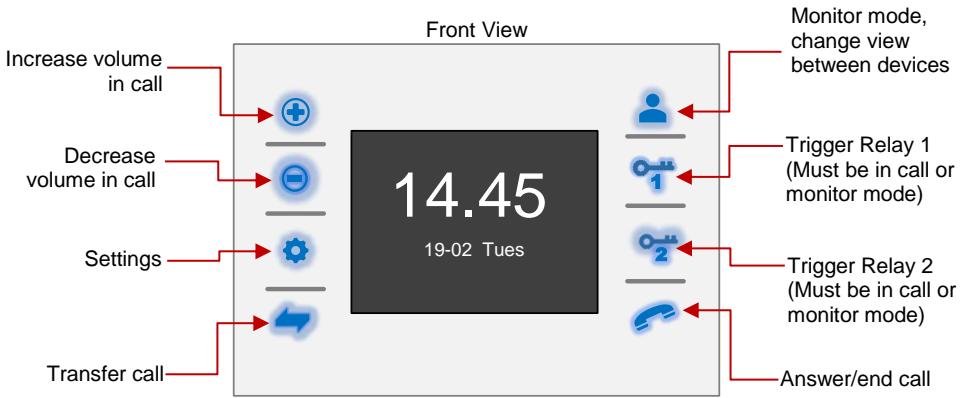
Front View

Increase volume in call

Decrease volume in call

Settings

Transfer call

14.45

19-02 Tues

Monitor mode, change view between devices

Trigger Relay 1 (Must be in call or monitor mode)

Trigger Relay 2 (Must be in call or monitor mode)

Answer/end call

1

2